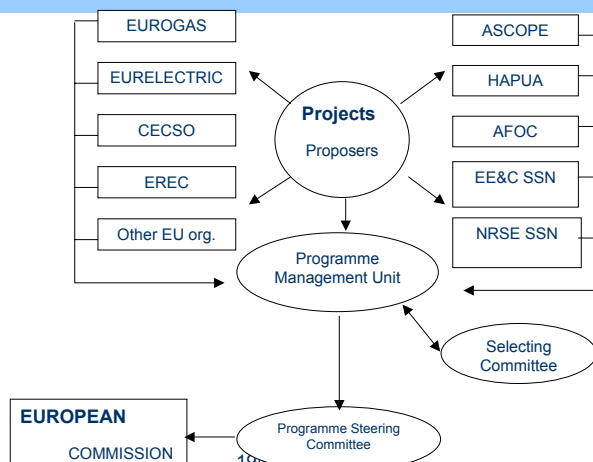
EUROGAS

EURELECTRIC

CECSO

EREC

Other EU org.

Projects

Proposers

ASCOPE

HAPUA

AFOC

EE&C SSN

NRSE SSN

Programme Management Unit

Selecting Committee

EUROPEAN

COMMISSION

Programme Steering Committee

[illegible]